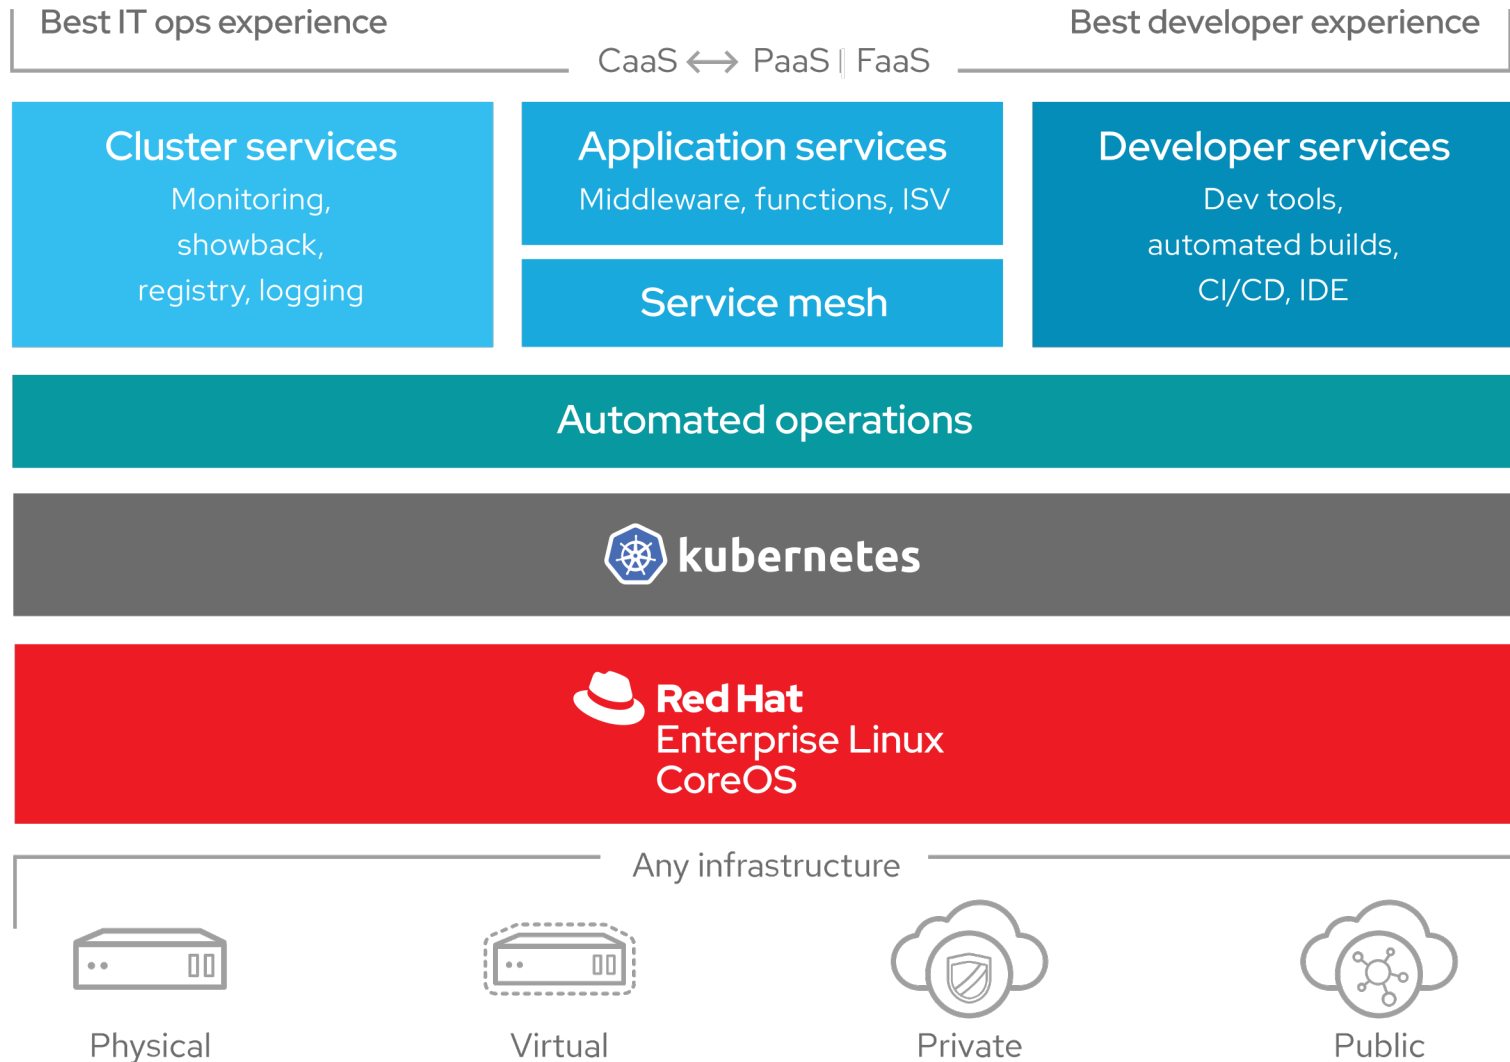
Best IT ops experience

Best developer experience

CaaS ⟷ PaaS | FaaS

Cluster services
Monitoring, showback, registry, logging

Application services
Middleware, functions, ISV

Service mesh

Developer services
Dev tools, automated builds, CI/CD, IDE

Automated operations

kubernetes

Red Hat
Enterprise Linux
CoreOS

Any infrastructure

Physical

Virtual

Private

Public